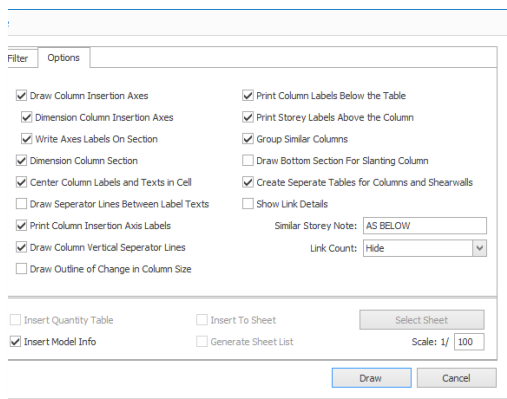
Filter Options

Draw Column Insertion Axes
Dimension Column Insertion Axes
Write Axes Labels On Section
Dimension Column Section
Center Column Labels and Texts in Cell
Draw Seperator Lines Between Label Texts
Print Column Insertion Axis Labels
Draw Column Vertical Seperator Lines
Draw Outline of Change in Column Size

Print Column Labels Below the Table
Print Storey Labels Above the Column
Group Similar Columns
Draw Bottom Section For Slanting Column
Create Seperate Tables for Columns and Shearwalls
Show Link Details
Similar Storey Note: AS BELOW
Link Count: Hide

Insert Quantity Table
Insert To Sheet
Select Sheet
Insert Model Info
Generate Sheet List
Scale: 1/ 100

Draw
Cancel